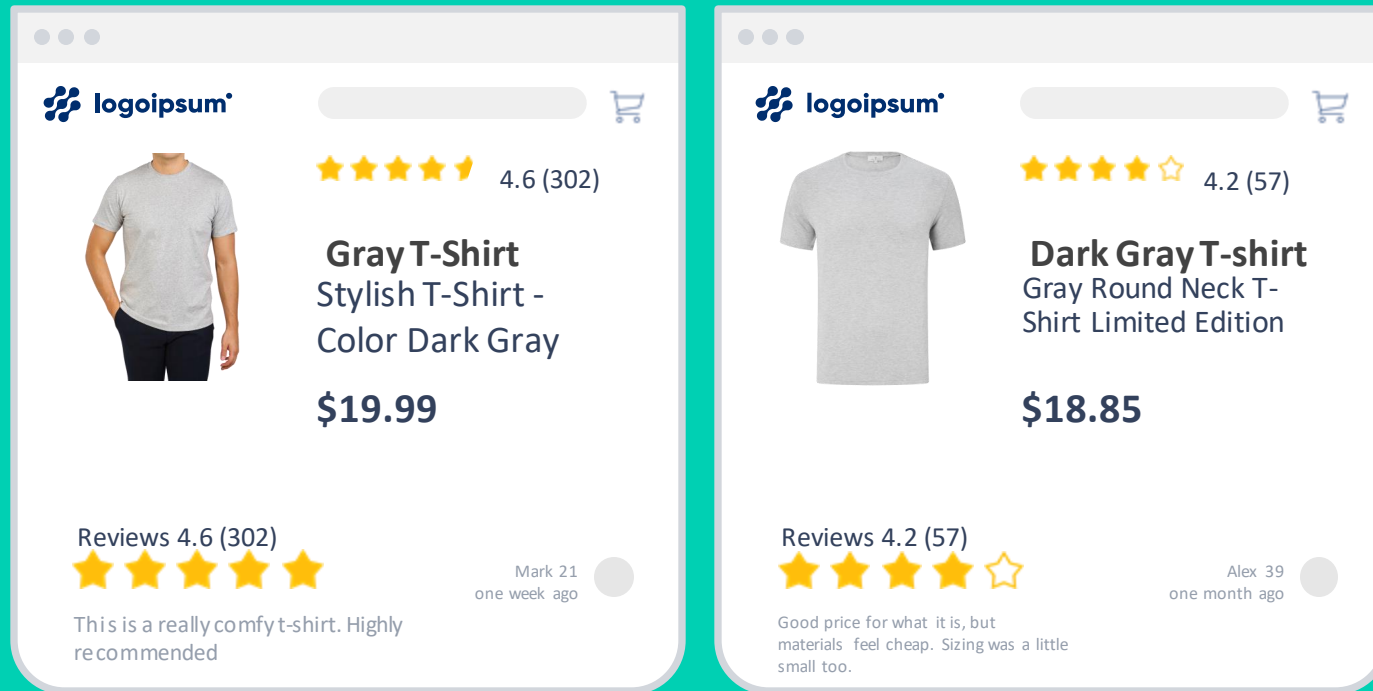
logoipsum

4.6 (302)

Gray T-Shirt
Stylish T-Shirt - Color Dark Gray

$19.99

Reviews 4.6 (302)

Mark 21
one week ago

This is a really comfy t-shirt. Highly recommended

logoipsum

4.2 (57)

Dark Gray T-shirt
Gray Round Neck T-Shirt Limited Edition

$18.85

Reviews 4.2 (57)

Alex 39
one month ago

Good price for what it is, but materials feel cheap. Sizing was a little small too.